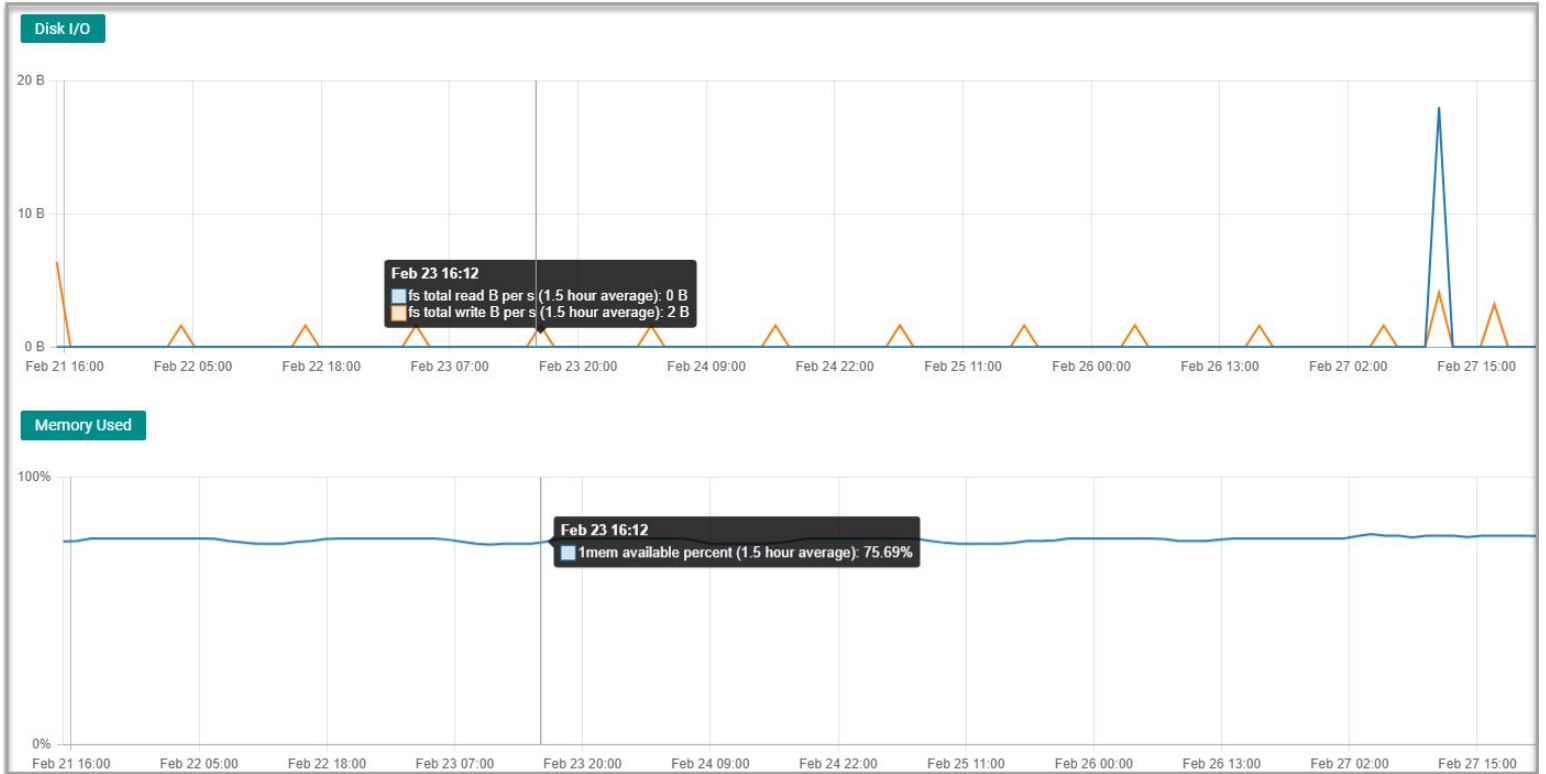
Disk I/O

20 B

10 B

0 B

Feb 23 16:12
fs total read B per s (1.5 hour average): 0 B
fs total write B per s (1.5 hour average): 2 B

Feb 21 16:00 Feb 22 05:00 Feb 22 18:00 Feb 23 07:00 Feb 23 20:00 Feb 24 09:00 Feb 24 22:00 Feb 25 11:00 Feb 26 00:00 Feb 26 13:00 Feb 27 02:00 Feb 27 15:00

Memory Used

100%

Feb 23 16:12
1mem available percent (1.5 hour average): 75.69%

0%

Feb 21 16:00 Feb 22 05:00 Feb 22 18:00 Feb 23 07:00 Feb 23 20:00 Feb 24 09:00 Feb 24 22:00 Feb 25 11:00 Feb 26 00:00 Feb 26 13:00 Feb 27 02:00 Feb 27 15:00